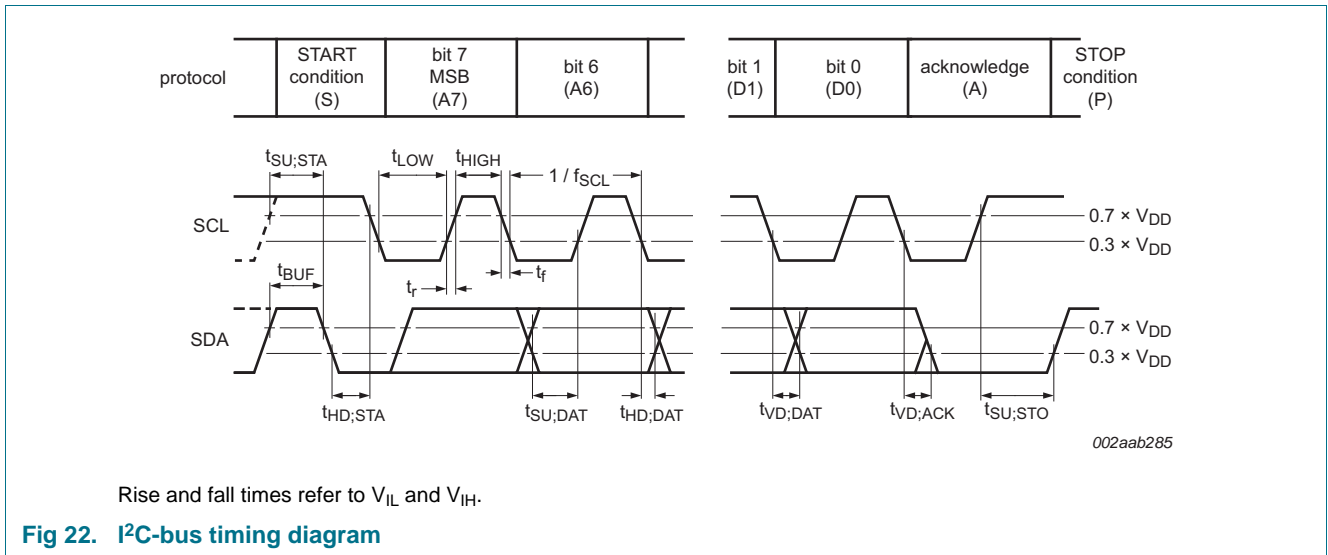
protocol

START condition (S)

bit 7 MSB (A7)

bit 6 (A6)

bit 1 (D1)

bit 0 (D0)

acknowledge (A)

STOP condition (P)

$t_{SU;STA}$

$t_{LOW}$

$t_{HIGH}$

$1 / f_{SCL}$

SCL

$t_{BUF}$

$t_r$

$t_f$

$0.7 \times V_{DD}$

$0.3 \times V_{DD}$

SDA

$0.7 \times V_{DD}$

$0.3 \times V_{DD}$

$t_{HD;STA}$

$t_{SU;DAT}$

$t_{HD;DAT}$

$t_{VD;DAT}$

$t_{VD;ACK}$

$t_{SU;STO}$

002aab285

Rise and fall times refer to $V_{IL}$ and $V_{IH}$.

Fig 22. I$^2$C-bus timing diagram